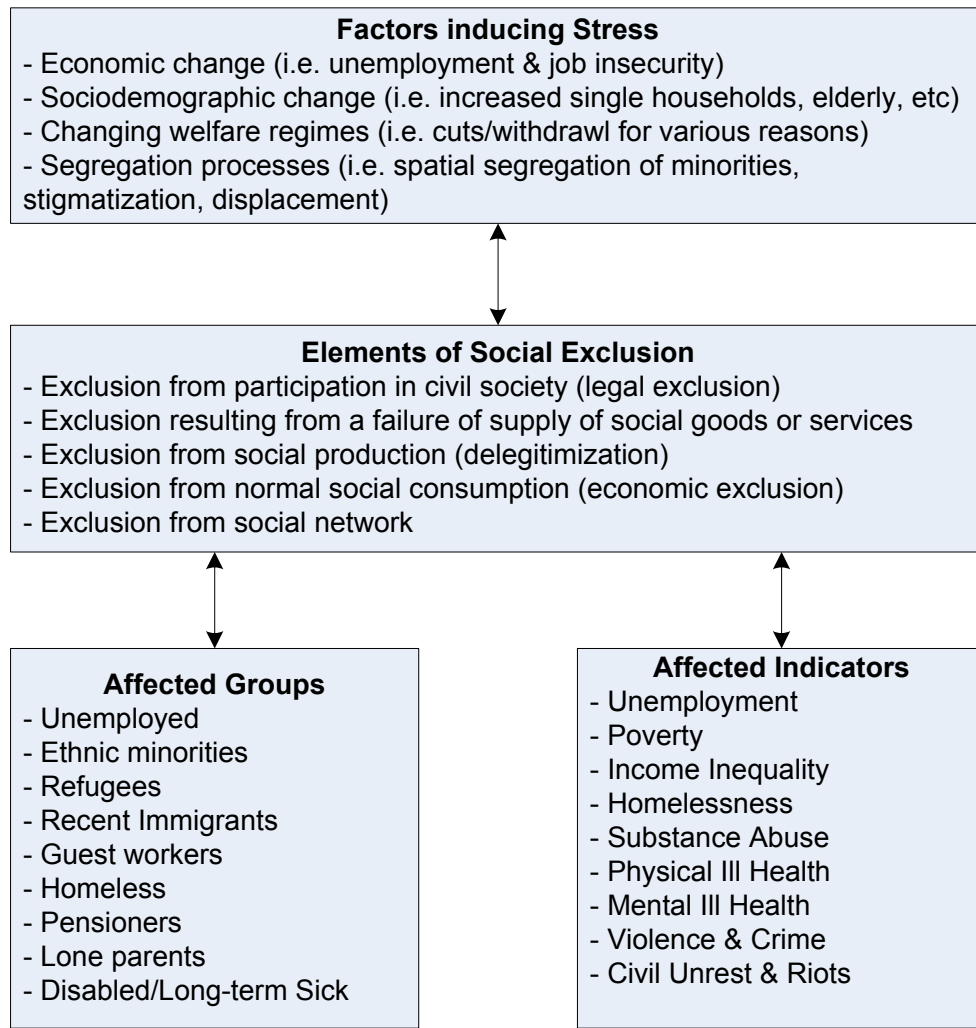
**Factors inducing Stress**
- Economic change (i.e. unemployment & job insecurity)
- Sociodemographic change (i.e. increased single households, elderly, etc)
- Changing welfare regimes (i.e. cuts/withdrawl for various reasons)
- Segregation processes (i.e. spatial segregation of minorities, stigmatization, displacement)

**Elements of Social Exclusion**
- Exclusion from participation in civil society (legal exclusion)
- Exclusion resulting from a failure of supply of social goods or services
- Exclusion from social production (delegitimization)
- Exclusion from normal social consumption (economic exclusion)
- Exclusion from social network

**Affected Groups**
- Unemployed
- Ethnic minorities
- Refugees
- Recent Immigrants
- Guest workers
- Homeless
- Pensioners
- Lone parents
- Disabled/Long-term Sick

**Affected Indicators**
- Unemployment
- Poverty
- Income Inequality
- Homelessness
- Substance Abuse
- Physical Ill Health
- Mental Ill Health
- Violence & Crime
- Civil Unrest & Riots